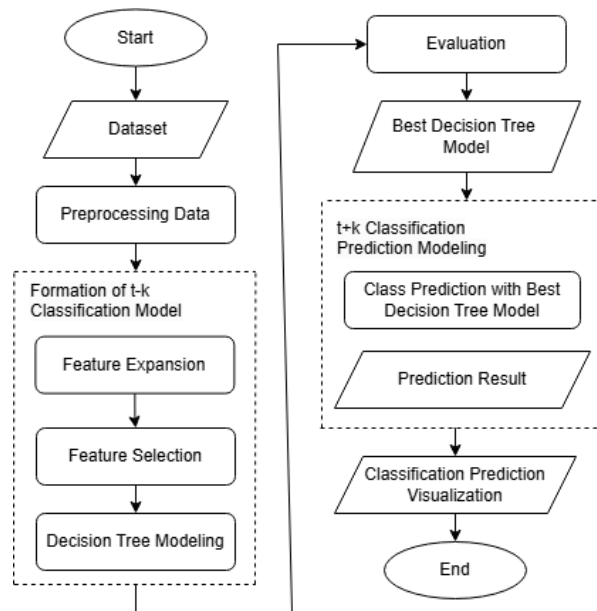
Start

Dataset

Preprocessing Data

Formation of t-k Classification Model

Feature Expansion

Feature Selection

Decision Tree Modeling

Evaluation

Best Decision Tree Model

t+k Classification Prediction Modeling

Class Prediction with Best Decision Tree Model

Prediction Result

Classification Prediction Visualization

End